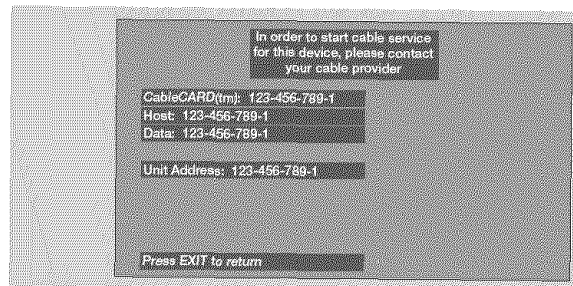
In order to start cable service for this device, please contact your cable provider

CableCARD(tm): 123-456-789-1
Host: 123-456-789-1
Data: 123-456-789-1

Unit Address: 123-456-789-1

Press EXIT to return